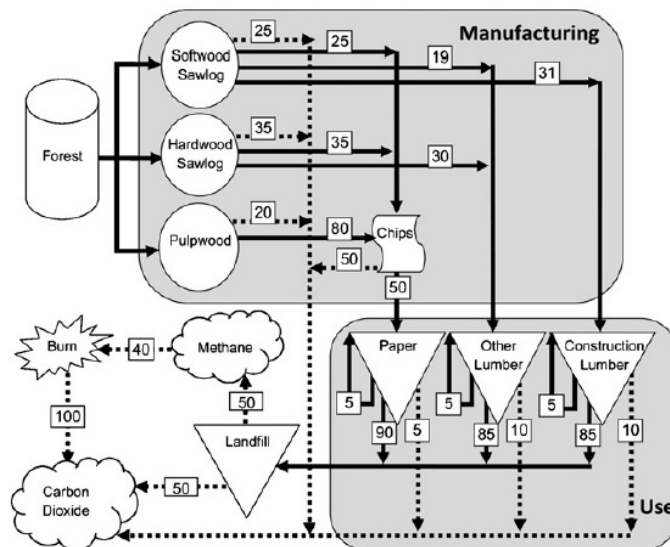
Manufacturing

Forest

Softwood Sawlog

Hardwood Sawlog

Pulpwood

25

25

19

31

35

35

30

20

80

Chips

50

50

Burn

40

Methane

100

50

Landfill

Carbon Dioxide

50

Paper

Other Lumber

Construction Lumber

5

5

5

90

5

85

10

85

10

Use